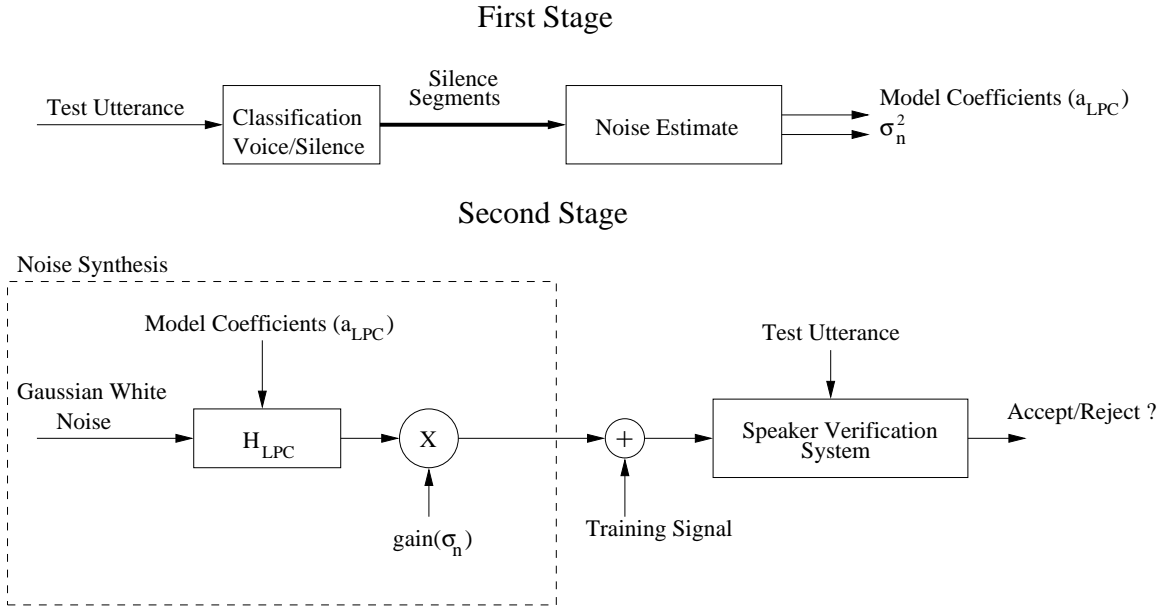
First Stage

Test Utterance

Classification Voice/Silence

Silence Segments

Noise Estimate

Model Coefficients ($a_{LPC}$)

$\sigma_n^2$

Second Stage

Noise Synthesis

Model Coefficients ($a_{LPC}$)

Gaussian White Noise

$H_{LPC}$

X

gain($\sigma_n$)

+

Training Signal

Test Utterance

Speaker Verification System

Accept/Reject ?